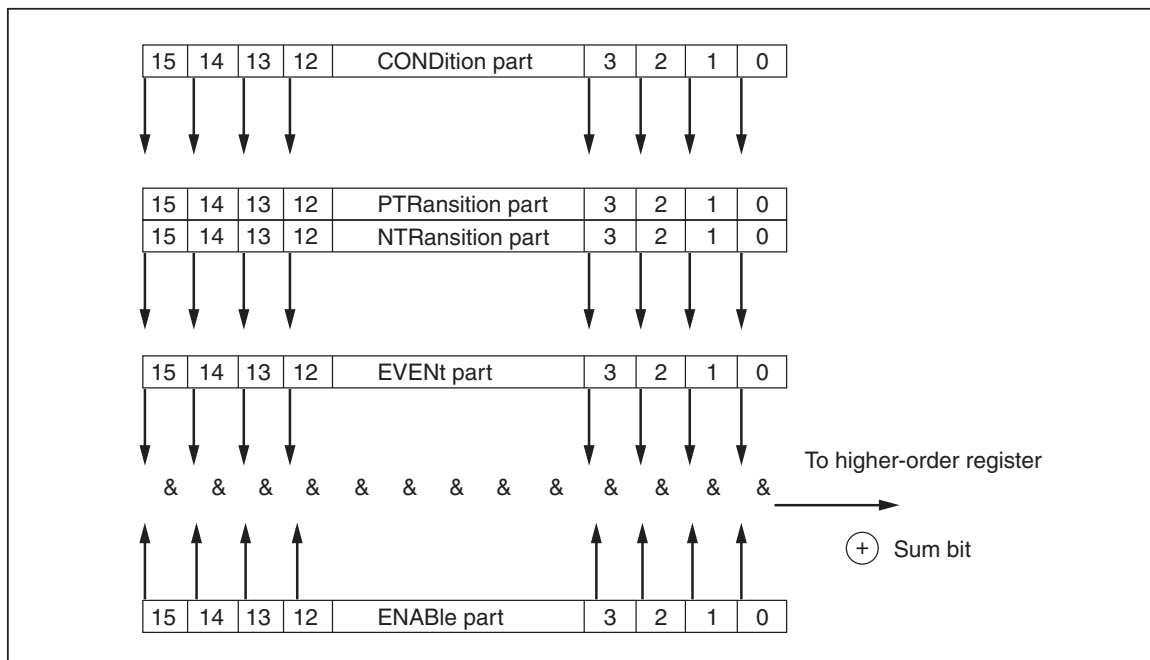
| 15 | 14 | 13 | 12 | CONDition part | 3 | 2 | 1 | 0 |
|---|---|---|---|---|---|---|---|---|

| 15 | 14 | 13 | 12 | PTRansition part | 3 | 2 | 1 | 0 |
|---|---|---|---|---|---|---|---|---|
| 15 | 14 | 13 | 12 | NTRansition part | 3 | 2 | 1 | 0 |

| 15 | 14 | 13 | 12 | EVENt part | 3 | 2 | 1 | 0 |
|---|---|---|---|---|---|---|---|---|

& & & & & & & & & & & & &

To higher-order register

+ Sum bit

| 15 | 14 | 13 | 12 | ENABle part | 3 | 2 | 1 | 0 |
|---|---|---|---|---|---|---|---|---|